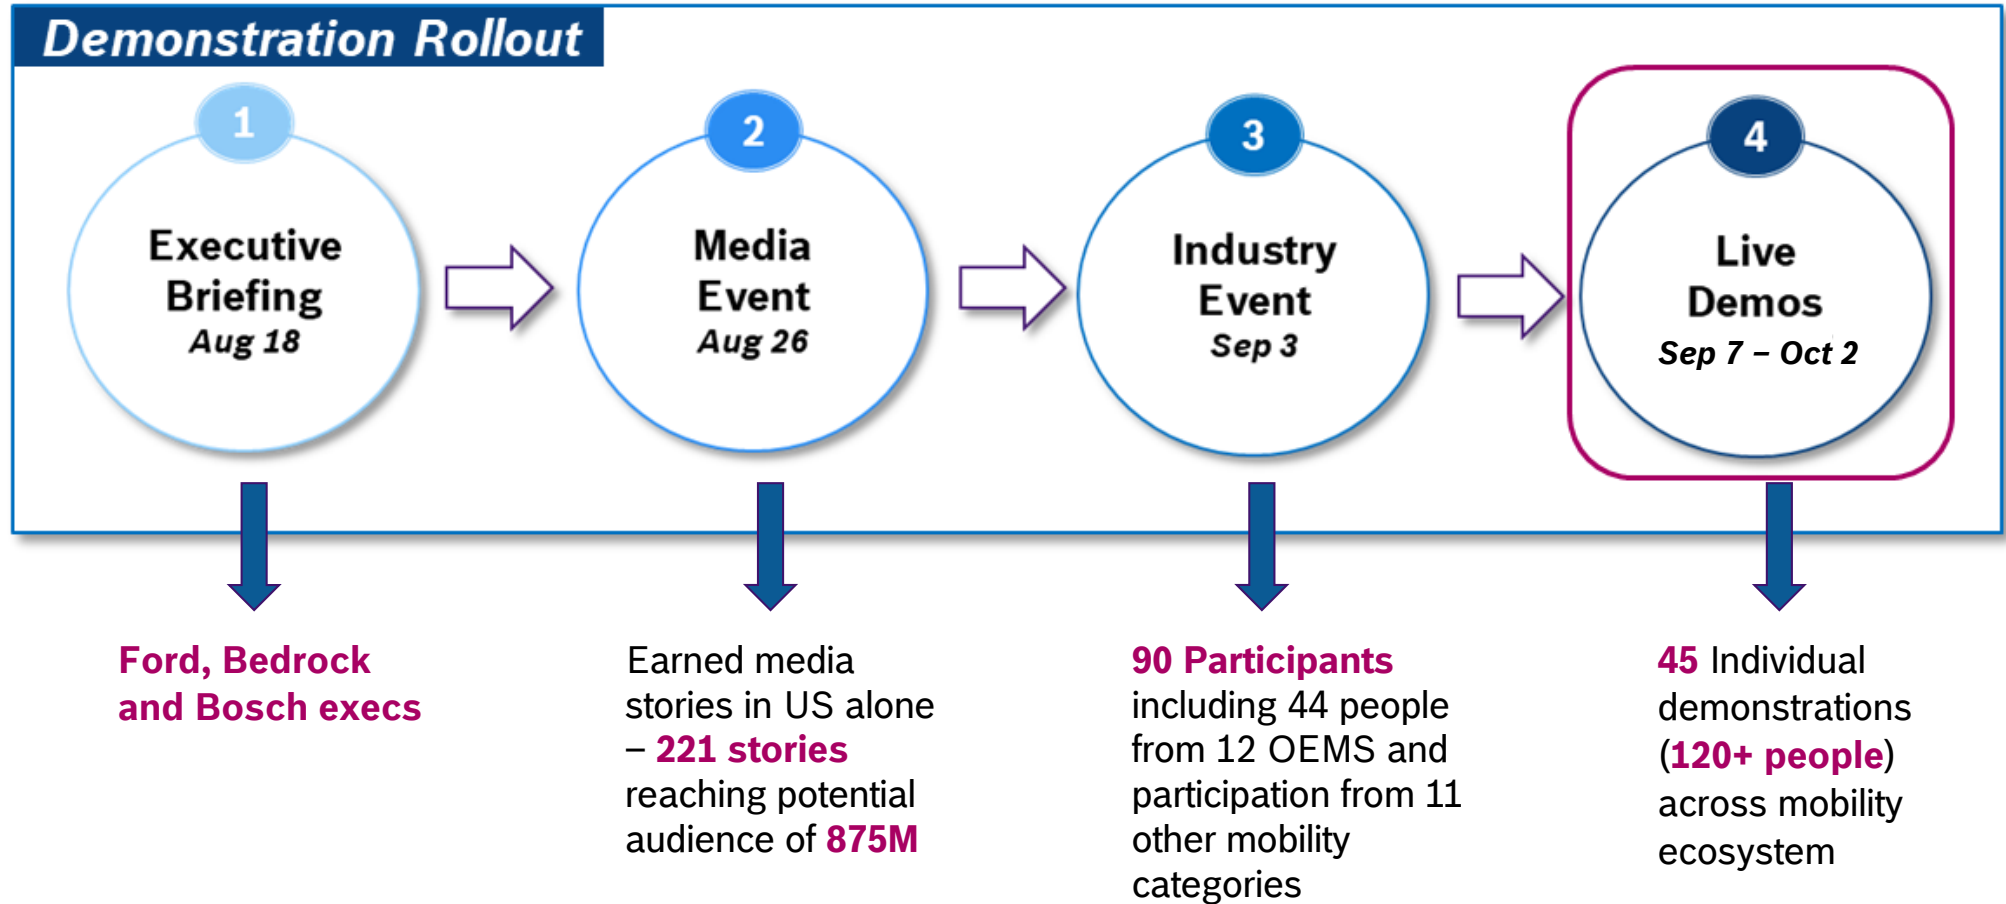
Demonstration Rollout

1
Executive Briefing
Aug 18

2
Media Event
Aug 26

3
Industry Event
Sep 3

4
Live Demos
Sep 7 – Oct 2

Ford, Bedrock and Bosch execs

Earned media stories in US alone – 221 stories reaching potential audience of 875M

90 Participants including 44 people from 12 OEMS and participation from 11 other mobility categories

45 Individual demonstrations (120+ people) across mobility ecosystem